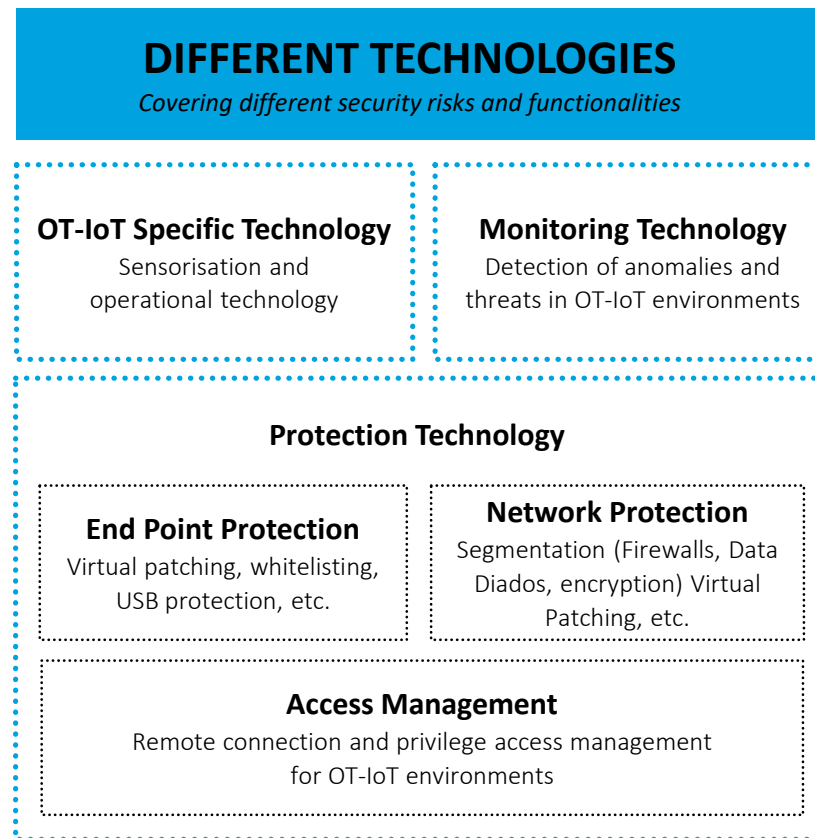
DIFFERENT TECHNOLOGIES
Covering different security risks and functionalities

OT-IoT Specific Technology
Sensorisation and operational technology

Monitoring Technology
Detection of anomalies and threats in OT-IoT environments

Protection Technology

End Point Protection
Virtual patching, whitelisting, USB protection, etc.

Network Protection
Segmentation (Firewalls, Data Diados, encryption) Virtual Patching, etc.

Access Management
Remote connection and privilege access management for OT-IoT environments